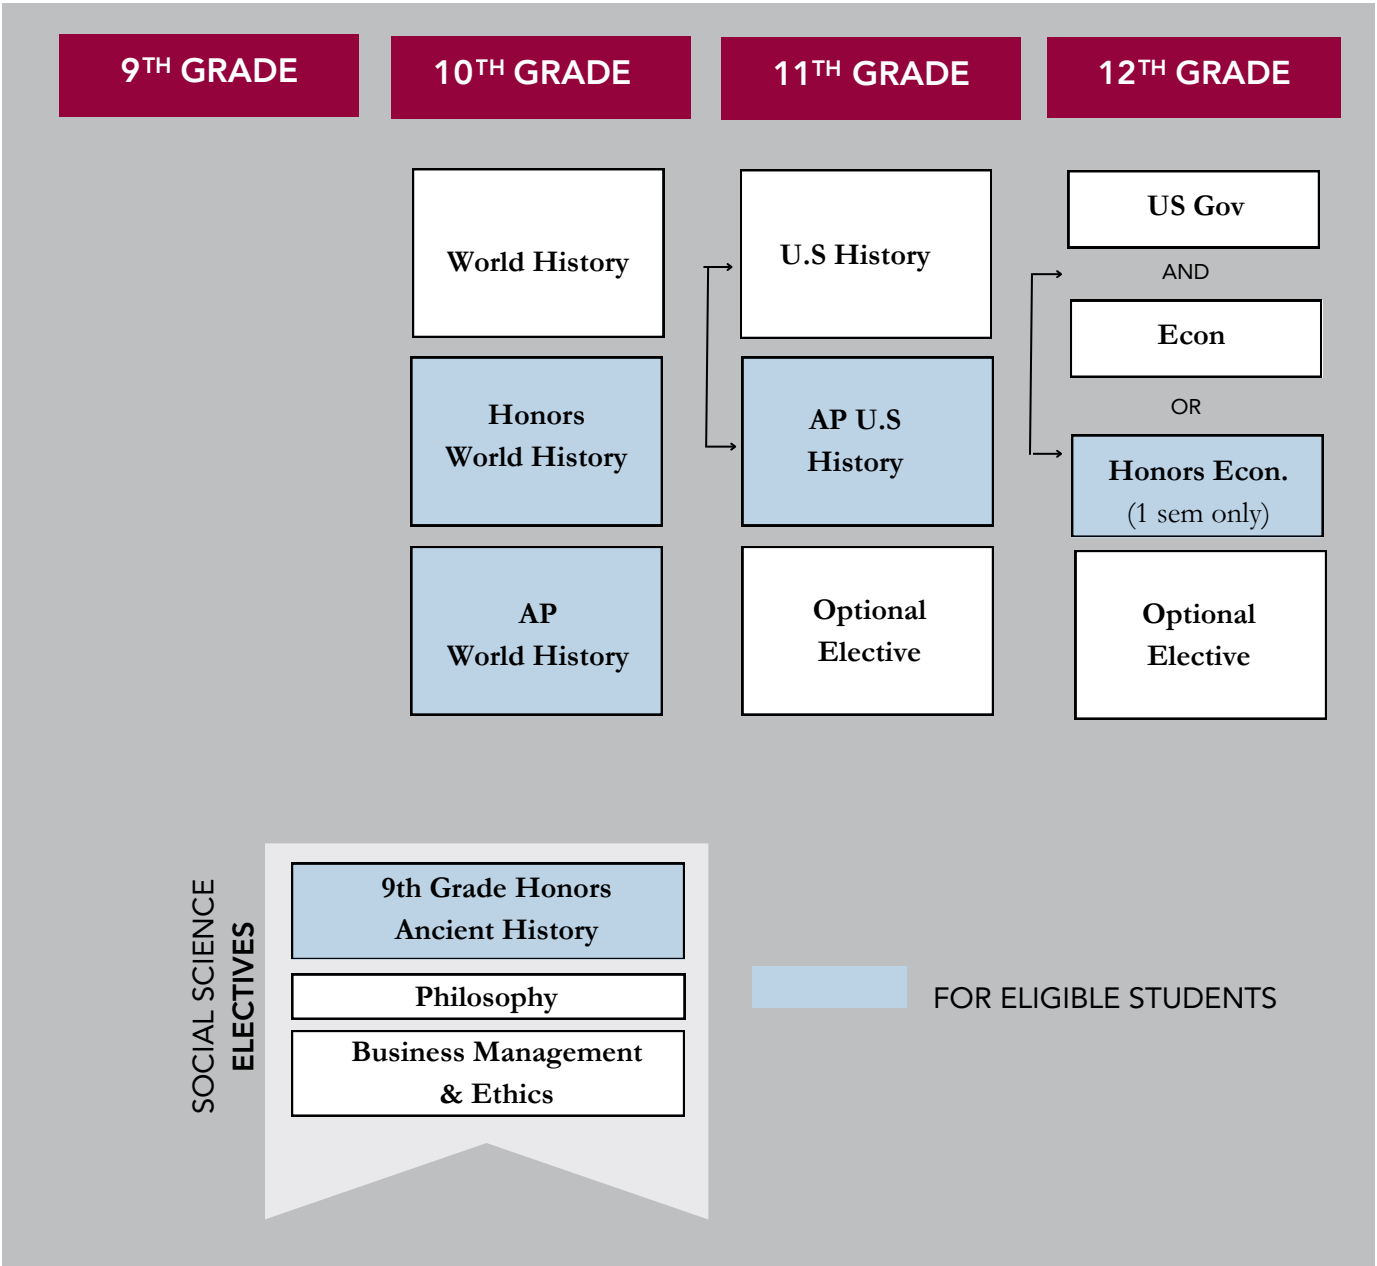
9TH GRADE

10TH GRADE

11TH GRADE

12TH GRADE

World History

Honors World History

AP World History

U.S History

AP U.S History

Optional Elective

US Gov

AND

Econ

OR

Honors Econ. (1 sem only)

Optional Elective

SOCIAL SCIENCE ELECTIVES

9th Grade Honors Ancient History

Philosophy

Business Management & Ethics

FOR ELIGIBLE STUDENTS